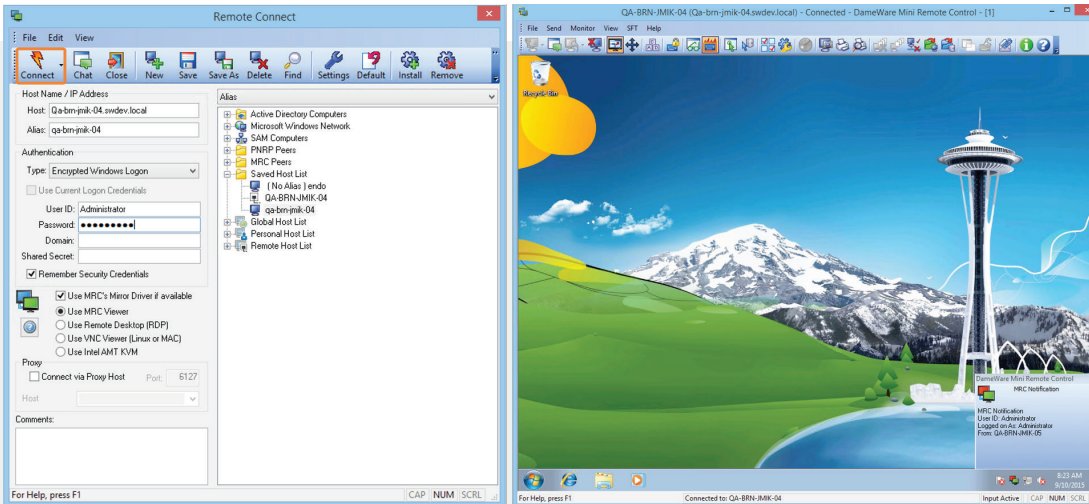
Remote Connect

File Edit View

Connect Chat Close New Save Save As Delete Find Settings Default Install Remove

Host Name / IP Address

Host: Qa-brn-jmik-04.swdev.local

Alias: qa-brn-jmik-04

Authentication

Type: Encrypted Windows Logon

Use Current Logon Credentials

User ID: Administrator

Password: ●●●●●●●●●

Domain:

Shared Secret:

Remember Security Credentials

Use MRC's Mirror Driver if available

Use MRC Viewer

Use Remote Desktop (RDP)

Use VNC Viewer (Linux or MAC)

Use Intel AMT KVM

Proxy

Connect via Proxy Host Port: 6127

Host

Comments:

Alias

Active Directory Computers
Microsoft Windows Network
SAM Computers
PNRP Peers
MRC Peers
Saved Host List
{ No Alias } endo
QA-BRN-JMIK-04
qa-brn-jmik-04
Global Host List
Personal Host List
Remote Host List

For Help, press F1

CAP NUM SCRL

QA-BRN-JMIK-04 (Qa-brn-jmik-04.swdev.local) - Connected - DameWare Mini Remote Control - [1]

File Send Monitor View SFT Help

Recycle Bin

DameWare Mini Remote Control

MRC Notification

MRC Notification
User ID: Administrator
Logged on As: Administrator
From: QA-BRN-JMIK-05

8:23 AM
9/10/2015

For Help, press F1

Connected to: QA-BRN-JMIK-04

Input Active CAP NUM SCRL